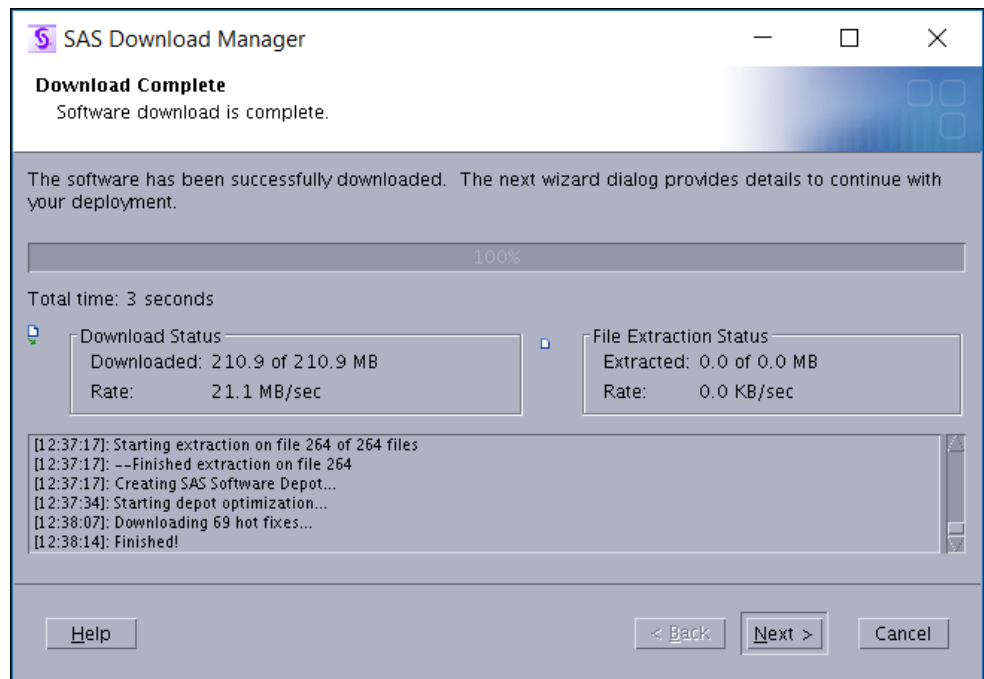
SAS Download Manager

Download Complete
Software download is complete.

The software has been successfully downloaded. The next wizard dialog provides details to continue with your deployment.

100%

Total time: 3 seconds

Download Status
Downloaded: 210.9 of 210.9 MB
Rate: 21.1 MB/sec

File Extraction Status
Extracted: 0.0 of 0.0 MB
Rate: 0.0 KB/sec

[12:37:17]: Starting extraction on file 264 of 264 files
[12:37:17]: --Finished extraction on file 264
[12:37:17]: Creating SAS Software Depot...
[12:37:34]: Starting depot optimization...
[12:38:07]: Downloading 69 hot fixes...
[12:38:14]: Finished!

Help

< Back

Next >

Cancel